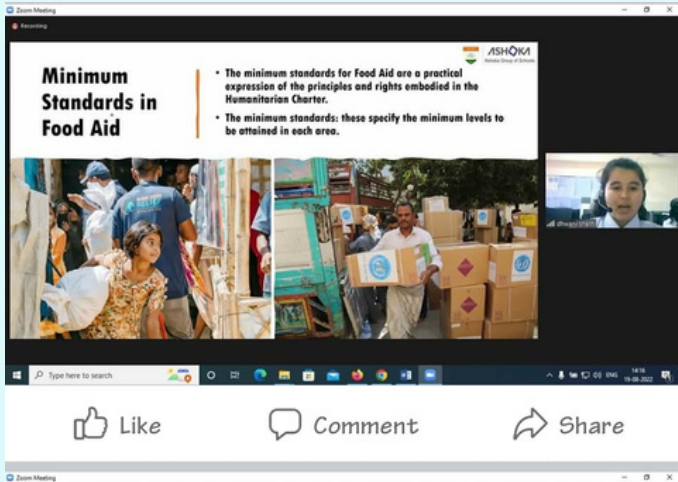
Zoom Meeting

Recording

Minimum Standards in Food Aid

ASHOKA
Ashoka Group of Schools

• The minimum standards for Food Aid are a practical expression of the principles and rights embodied in the Humanitarian Charter.

• The minimum standards: these specify the minimum levels to be attained in each area.

Type here to search

ENG 14:16 19-08-2022

Like

Comment

Share

Zoom Meeting